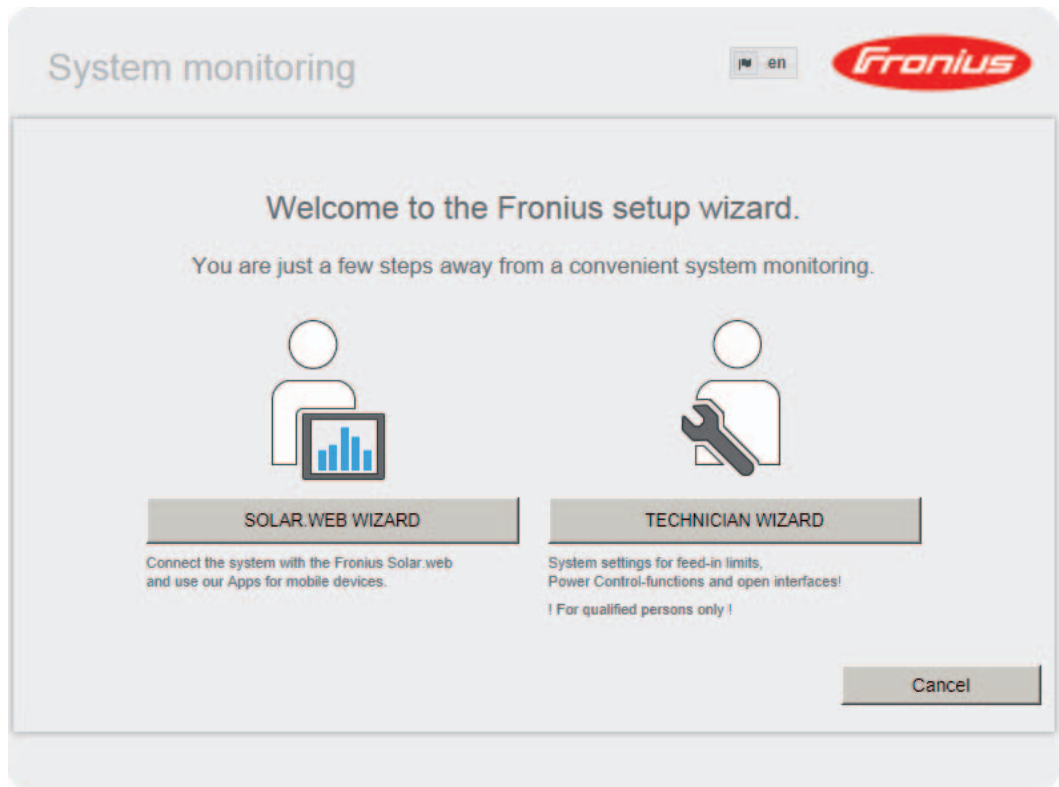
System monitoring

en

Fronius

Welcome to the Fronius setup wizard.

You are just a few steps away from a convenient system monitoring.

SOLAR.WEB WIZARD

Connect the system with the Fronius Solar.web and use our Apps for mobile devices.

TECHNICIAN WIZARD

System settings for feed-in limits, Power Control-functions and open interfaces!

! For qualified persons only !

Cancel